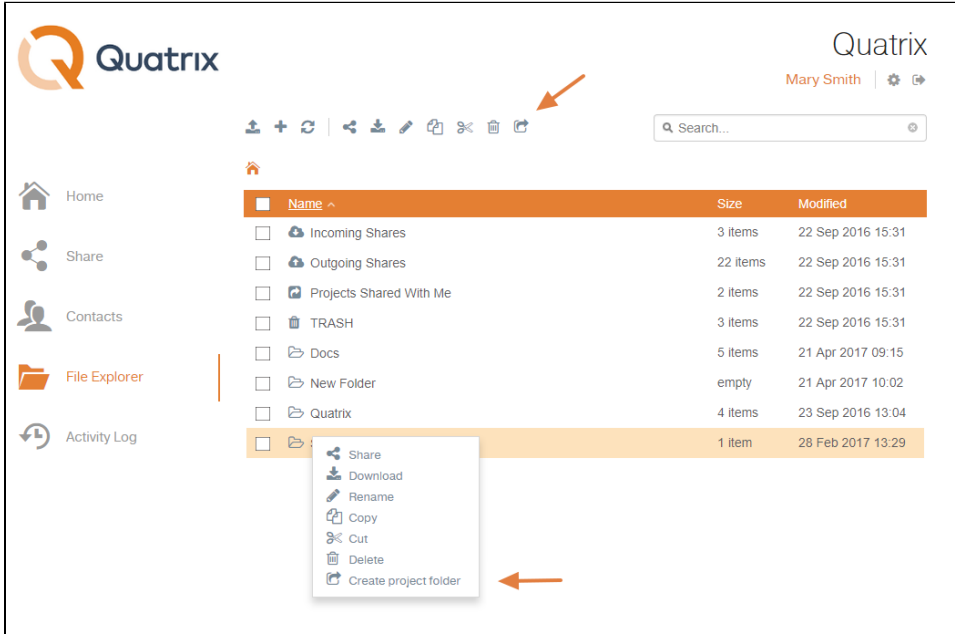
Quatrix

Quatrix

Mary Smith

Search...

Home

Share

Contacts

File Explorer

Activity Log

| | Name | Size | Modified |
|---|---|---|---|
| | Incoming Shares | 3 items | 22 Sep 2016 15:31 |
| | Outgoing Shares | 22 items | 22 Sep 2016 15:31 |
| | Projects Shared With Me | 2 items | 22 Sep 2016 15:31 |
| | TRASH | 3 items | 22 Sep 2016 15:31 |
| | Docs | 5 items | 21 Apr 2017 09:15 |
| | New Folder | empty | 21 Apr 2017 10:02 |
| | Quatrix | 4 items | 23 Sep 2016 13:04 |
| | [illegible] | 1 item | 28 Feb 2017 13:29 |

Share
Download
Rename
Copy
Cut
Delete
Create project folder